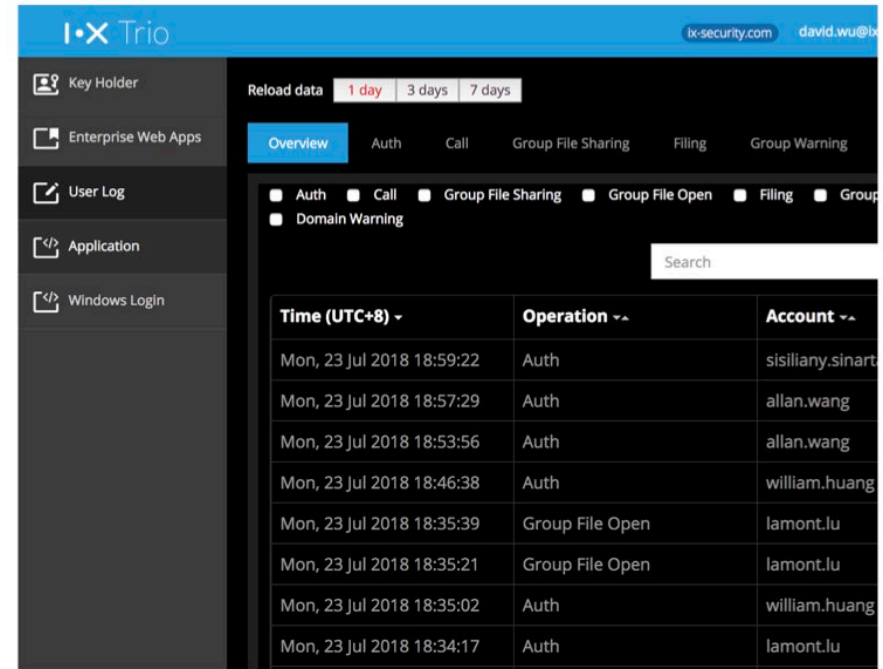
I•X Trio

ix-security.com david.wu@ix

Key Holder
Enterprise Web Apps
User Log
Application
Windows Login

Reload data 1 day 3 days 7 days

Overview Auth Call Group File Sharing Filing Group Warning

Auth Call Group File Sharing Group File Open Filing Group
Domain Warning

Search

| Time (UTC+8) | Operation | Account |
|---|---|---|
| Mon, 23 Jul 2018 18:59:22 | Auth | sisiliany.sinart |
| Mon, 23 Jul 2018 18:57:29 | Auth | allan.wang |
| Mon, 23 Jul 2018 18:53:56 | Auth | allan.wang |
| Mon, 23 Jul 2018 18:46:38 | Auth | william.huang |
| Mon, 23 Jul 2018 18:35:39 | Group File Open | lamont.lu |
| Mon, 23 Jul 2018 18:35:21 | Group File Open | lamont.lu |
| Mon, 23 Jul 2018 18:35:02 | Auth | william.huang |
| Mon, 23 Jul 2018 18:34:17 | Auth | lamont.lu |